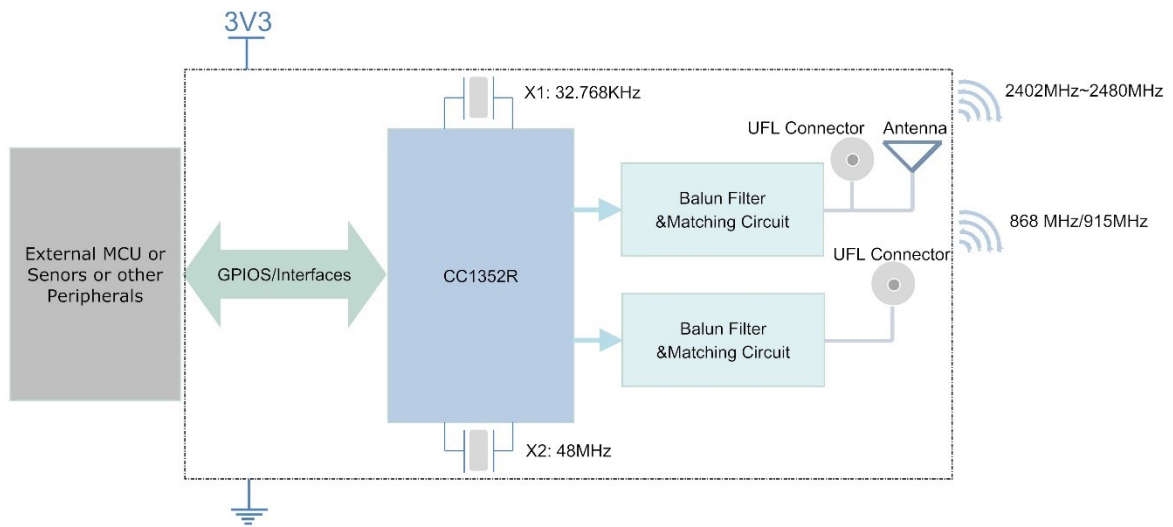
3V3

X1: 32.768KHz

2402MHz~2480MHz

UFL Connector

Antenna

External MCU or Senors or other Peripherals

GPIOS/Interfaces

CC1352R

Balun Filter &Matching Circuit

868 MHz/915MHz

UFL Connector

Balun Filter &Matching Circuit

X2: 48MHz